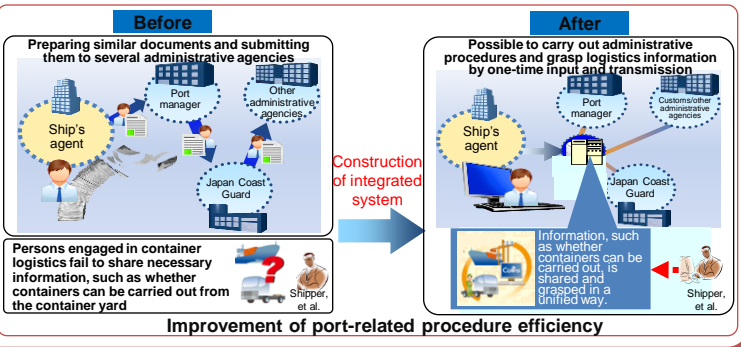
Before

Preparing similar documents and submitting them to several administrative agencies

Ship's agent

Port manager

Other administrative agencies

Japan Coast Guard

Persons engaged in container logistics fail to share necessary information, such as whether containers can be carried out from the container yard

Shipper, et al.

Construction of integrated system

After

Possible to carry out administrative procedures and grasp logistics information by one-time input and transmission

Ship's agent

Port manager

Customs/other administrative agencies

Japan Coast Guard

Information, such as whether containers can be carried out, is shared and grasped in a unified way.

Shipper, et al.

Improvement of port-related procedure efficiency